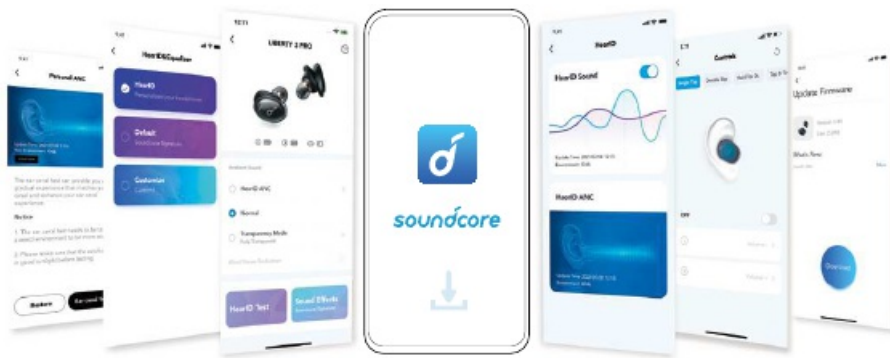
Personal ANC

HearID Equalizer

HearID

Default

Customize

LIBERTY 2 PRO

HearID ANC

Normal

Transparency Mode

HearID Test

Sound Effects

soundcore

HearID

HearID Sound

HearID ANC

Controls

Update Firmware

Download